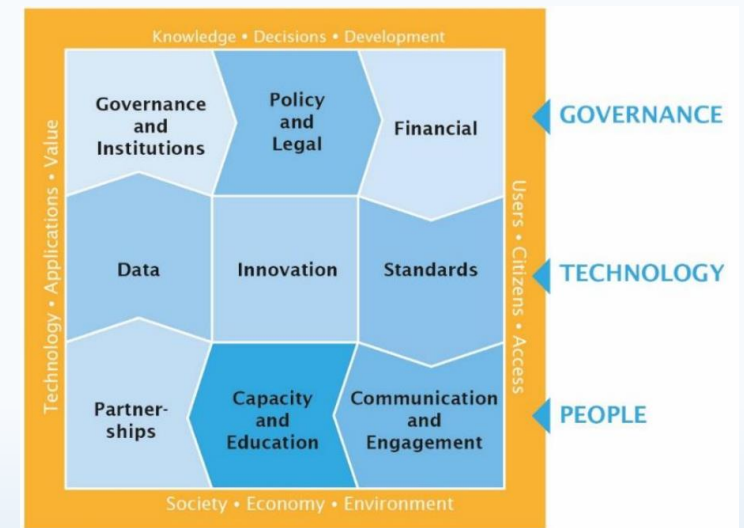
Knowledge • Decisions • Development

Technology • Applications • Value

Governance and Institutions

Policy and Legal

Financial

GOVERNANCE

Data

Innovation

Standards

TECHNOLOGY

Partnerships

Capacity and Education

Communication and Engagement

PEOPLE

Users • Citizens • Access

Society • Economy • Environment